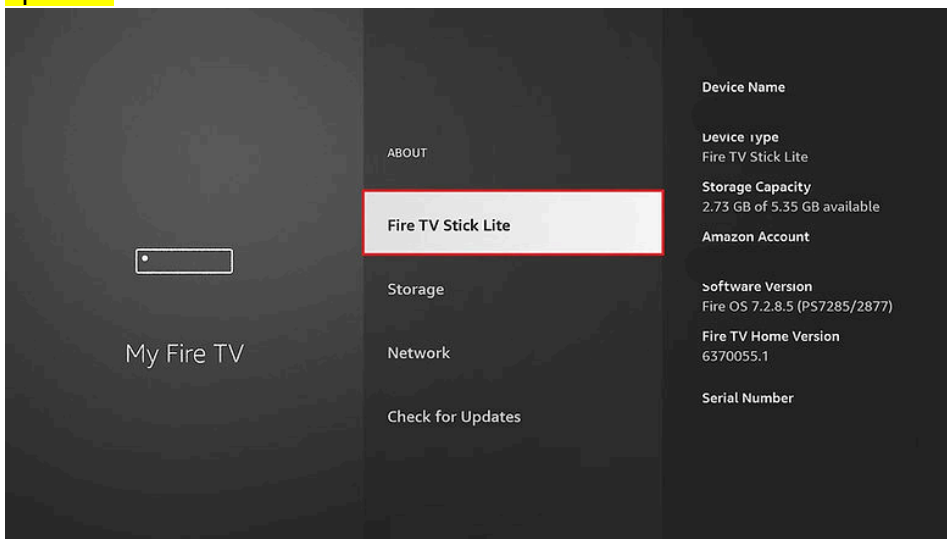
My Fire TV

ABOUT

Fire TV Stick Lite

Storage

Network

Check for Updates

Device Name

Device Type
Fire TV Stick Lite

Storage Capacity
2.73 GB of 5.35 GB available

Amazon Account

Software Version
Fire OS 7.2.8.5 (PS7285/2877)

Fire TV Home Version
6370055.1

Serial Number